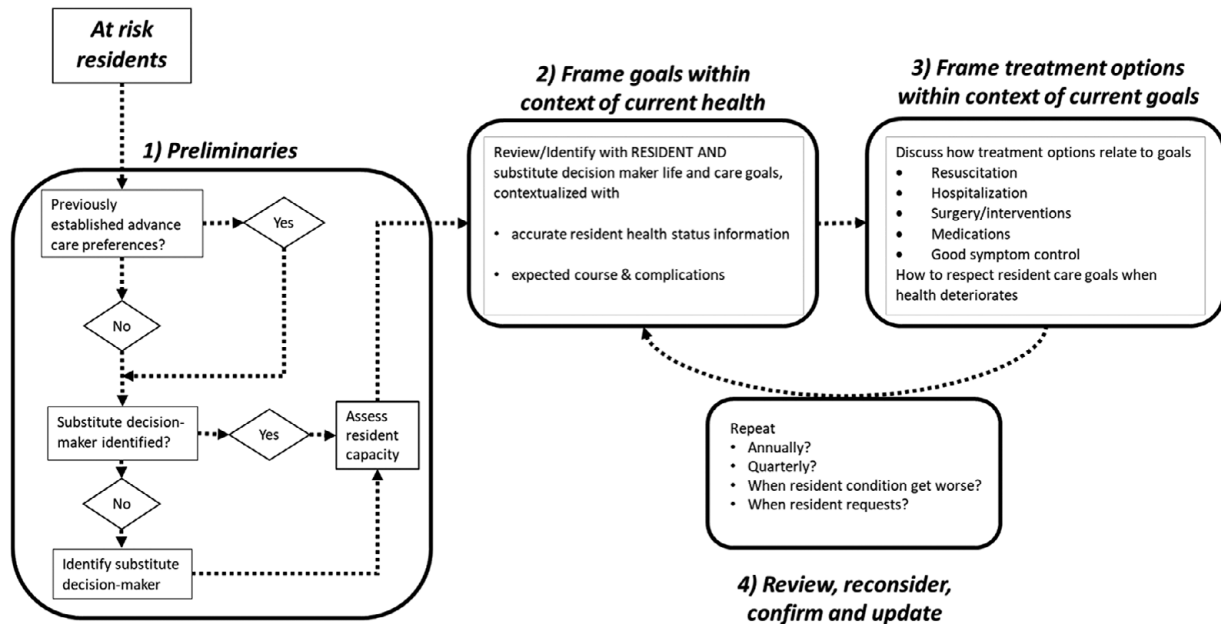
At risk residents

1) Preliminaries

Previously established advance care preferences?

Yes

No

Substitute decision-maker identified?

Yes

Assess resident capacity

No

Identify substitute decision-maker

2) Frame goals within context of current health

Review/Identify with RESIDENT AND substitute decision maker life and care goals, contextualized with

• accurate resident health status information

• expected course & complications

3) Frame treatment options within context of current goals

Discuss how treatment options relate to goals
• Resuscitation
• Hospitalization
• Surgery/interventions
• Medications
• Good symptom control
How to respect resident care goals when health deteriorates

Repeat
• Annually?
• Quarterly?
• When resident condition get worse?
• When resident requests?

4) Review, reconsider, confirm and update